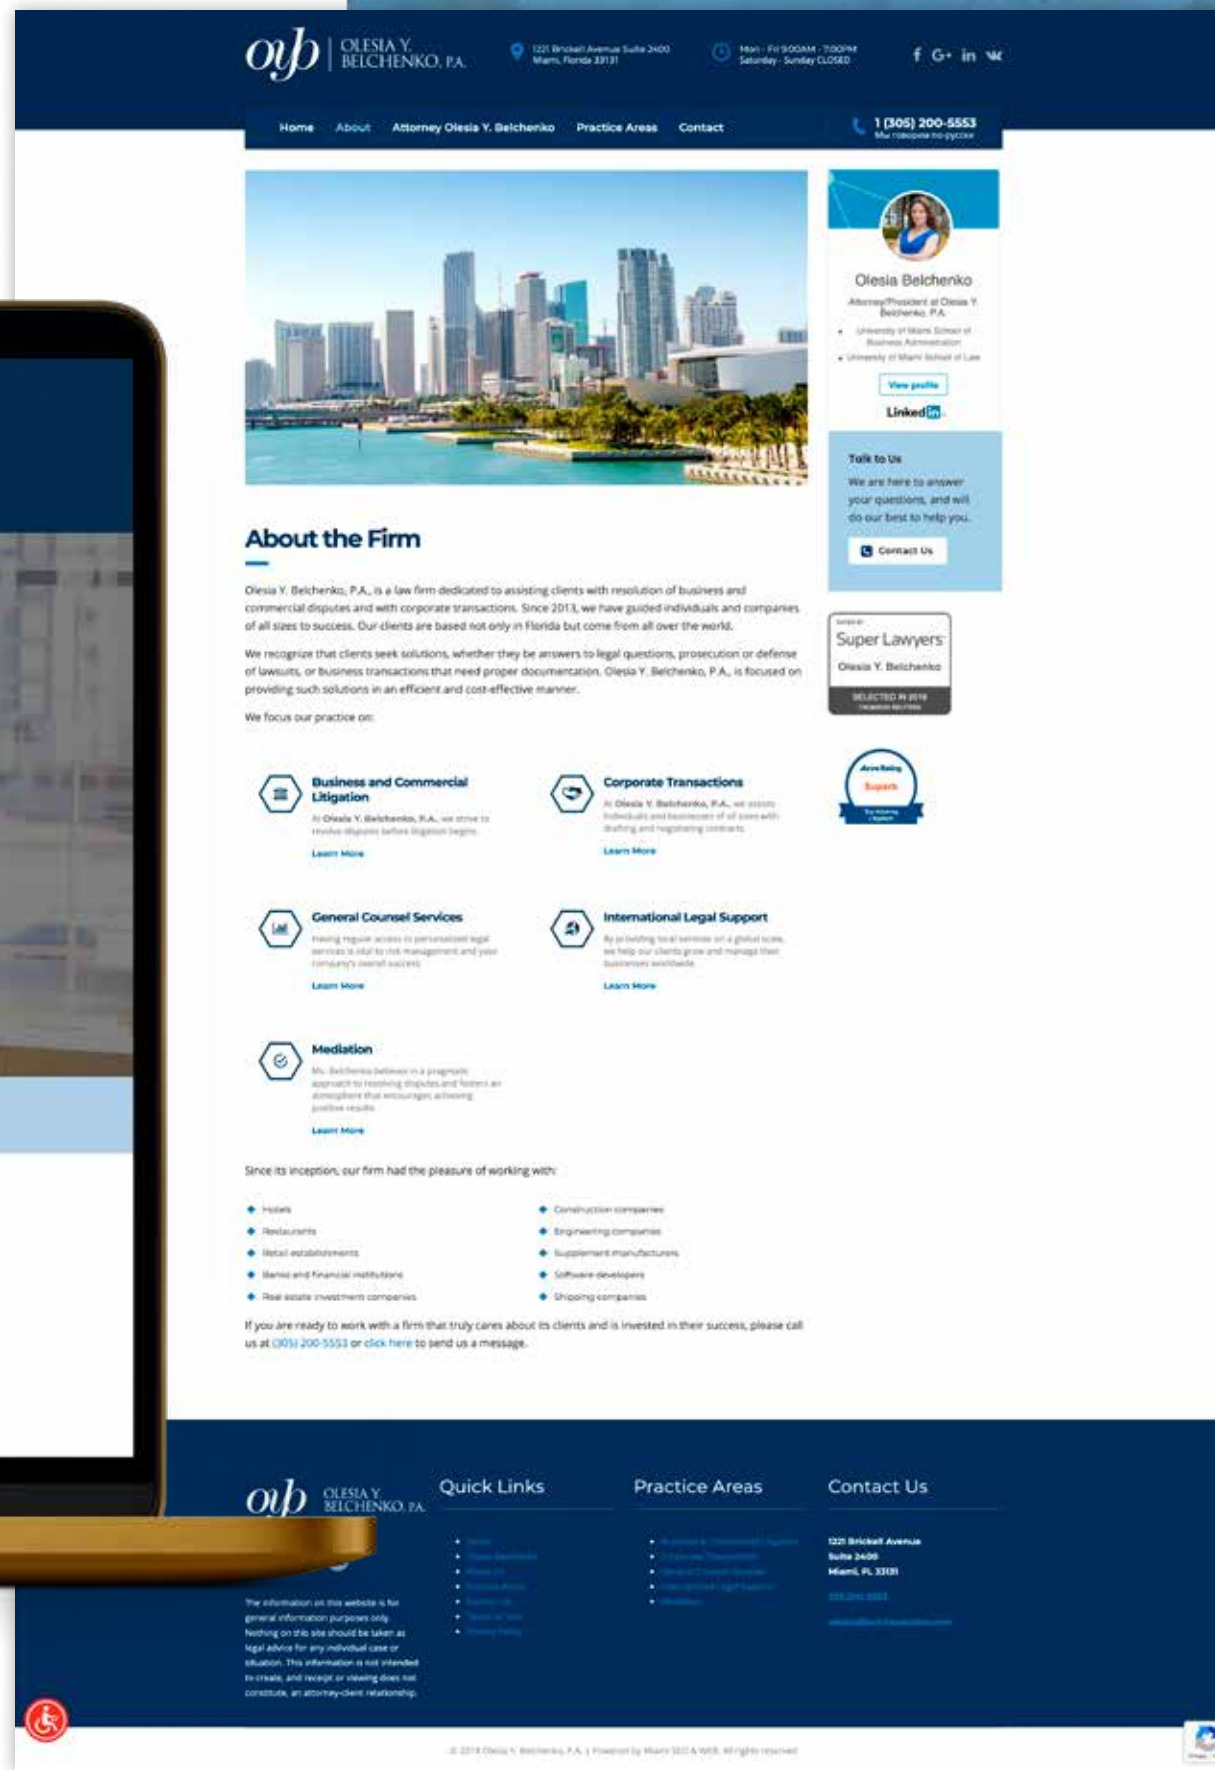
oyb | OLESIA Y. BELCHENKO, P.A.

1221 Brickell Avenue Suite 2400 Miami, Florida 33131

Mon - Fri 9:00AM - 7:00PM Saturday - Sunday CLOSED

Home About Attorney Olesia Y. Belchenko Practice Areas Contact

1 (305) 200-5553
Мы говорим по-русски

Olesia Belchenko

Attorney/President at Olesia Y. Belchenko, P.A.

• University of Miami School of Business Administration
• University of Miami School of Law

View profile

LinkedIn

Talk to Us

We are here to answer your questions, and will do our best to help you.

Contact Us

Super Lawyers
Olesia Y. Belchenko
SELECTED IN 2019

Avvo Rating
Superb

About the Firm

Olesia Y. Belchenko, P.A., is a law firm dedicated to assisting clients with resolution of business and commercial disputes and with corporate transactions. Since 2013, we have guided individuals and companies of all sizes to success. Our clients are based not only in Florida but come from all over the world.

We recognize that clients seek solutions, whether they be answers to legal questions, prosecution or defense of lawsuits, or business transactions that need proper documentation. Olesia Y. Belchenko, P.A., is focused on providing such solutions in an efficient and cost-effective manner.

We focus our practice on:

Business and Commercial Litigation
At Olesia Y. Belchenko, P.A., we strive to resolve disputes before litigation begins.
Learn More

Corporate Transactions
At Olesia Y. Belchenko, P.A., we assist individuals and businesses of all sizes with drafting and negotiating contracts.
Learn More

General Counsel Services
Having regular access to personalized legal services is vital to risk management and your company's overall success.
Learn More

International Legal Support
By providing local services on a global scale, we help our clients grow and manage their businesses worldwide.
Learn More

Mediation
Ms. Belchenko believes in a pragmatic approach to resolving disputes and fosters an atmosphere that encourages achieving positive results.
Learn More

Since its inception, our firm had the pleasure of working with:

• Hotels
• Restaurants
• Retail establishments
• Banks and financial institutions
• Real estate investment companies
• Construction companies
• Engineering companies
• Supplement manufacturers
• Software developers
• Shipping companies

If you are ready to work with a firm that truly cares about its clients and is invested in their success, please call us at (305) 200-5553 or click here to send us a message.

oyb OLESIA Y. BELCHENKO, P.A.

The information on this website is for general information purposes only. Nothing on this site should be taken as legal advice for any individual case or situation. This information is not intended to create, and receipt or viewing does not constitute, an attorney-client relationship.

Quick Links
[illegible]

Practice Areas
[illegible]

Contact Us
1221 Brickell Avenue
Suite 2400
Miami, FL 33131
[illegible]

© 2019 Olesia Y. Belchenko, P.A. | Powered by Miami SEO & WEB. All rights reserved.